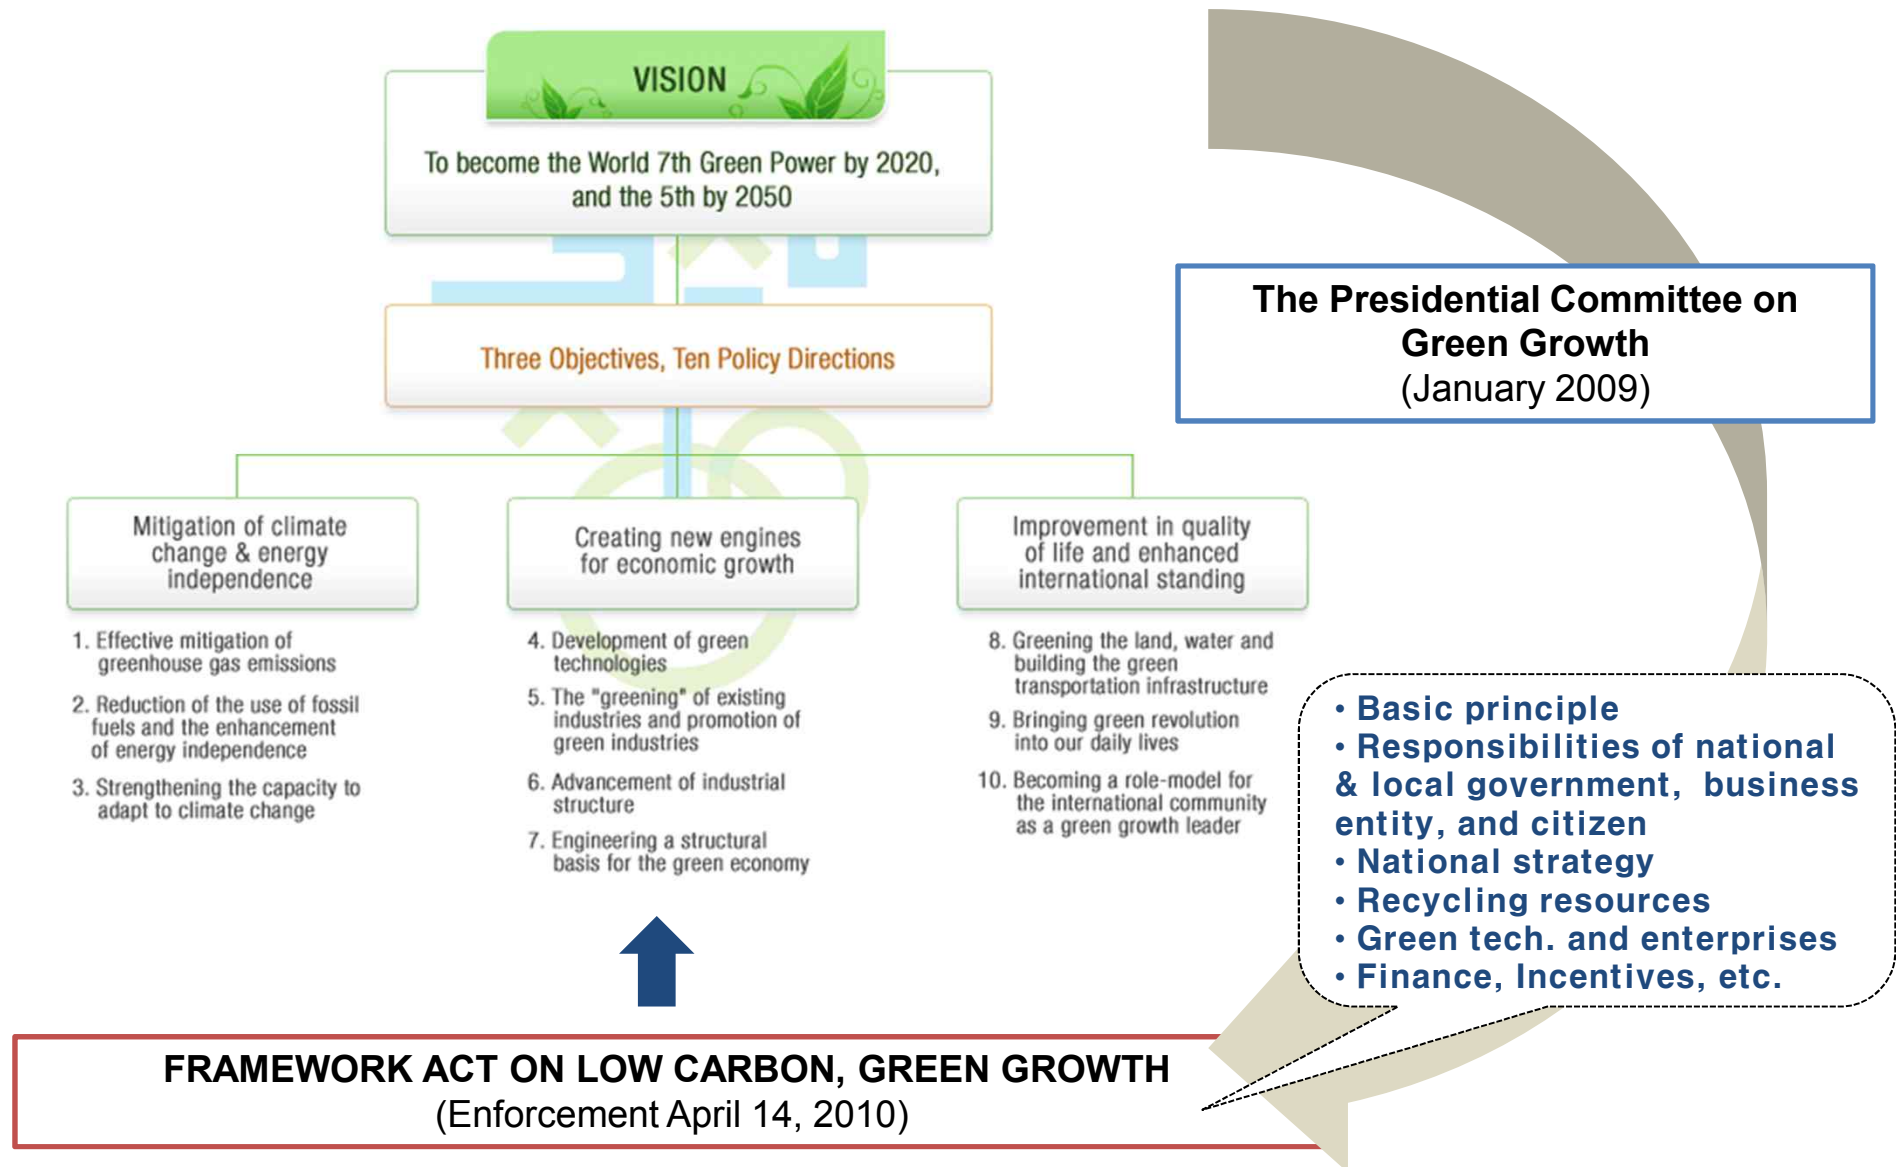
VISION

To become the World 7th Green Power by 2020, and the 5th by 2050

Three Objectives, Ten Policy Directions

Mitigation of climate change & energy independence

1. Effective mitigation of greenhouse gas emissions
2. Reduction of the use of fossil fuels and the enhancement of energy independence
3. Strengthening the capacity to adapt to climate change

Creating new engines for economic growth

4. Development of green technologies
5. The "greening" of existing industries and promotion of green industries
6. Advancement of industrial structure
7. Engineering a structural basis for the green economy

Improvement in quality of life and enhanced international standing

8. Greening the land, water and building the green transportation infrastructure
9. Bringing green revolution into our daily lives
10. Becoming a role-model for the international community as a green growth leader

The Presidential Committee on Green Growth
(January 2009)

• Basic principle
• Responsibilities of national & local government, business entity, and citizen
• National strategy
• Recycling resources
• Green tech. and enterprises
• Finance, Incentives, etc.

FRAMEWORK ACT ON LOW CARBON, GREEN GROWTH
(Enforcement April 14, 2010)